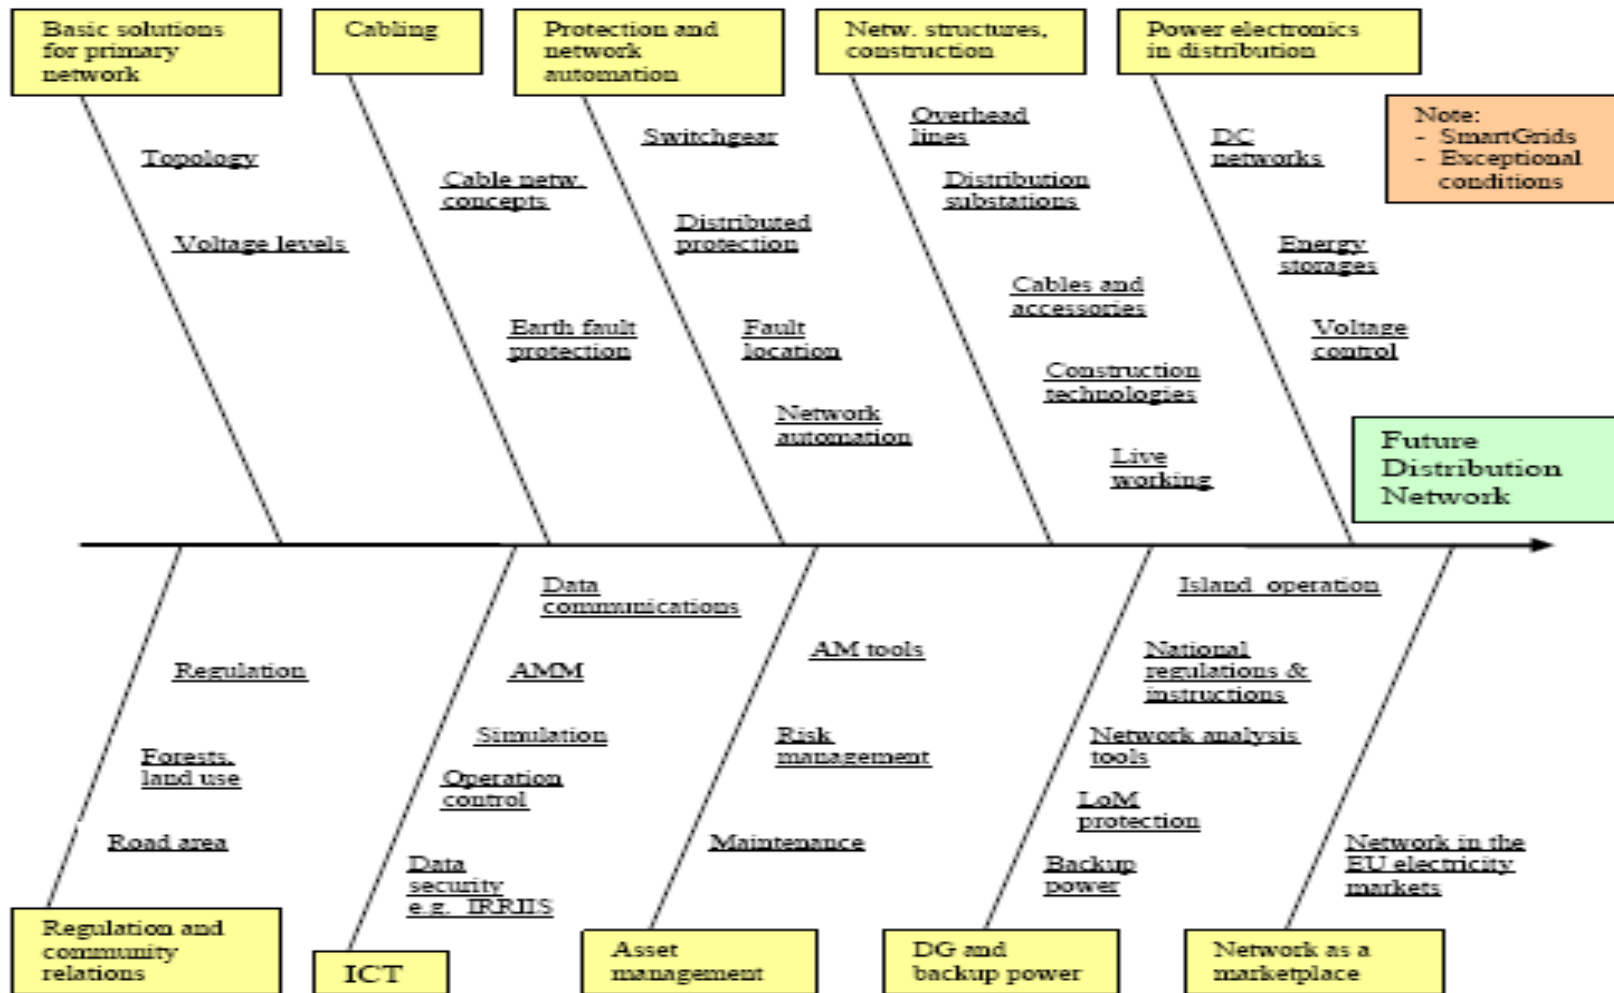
Basic solutions for primary network

Topology

Voltage levels

Cabling

Cable netw. concepts

Earth fault protection

Protection and network automation

Switchgear

Distributed protection

Fault location

Network automation

Netw. structures, construction

Overhead lines

Distribution substations

Cables and accessories

Construction technologies

Live working

Power electronics in distribution

DC networks

Energy storages

Voltage control

Note:
- SmartGrids
- Exceptional conditions

Future Distribution Network

Regulation

Forests, land use

Road area

Regulation and community relations

Data communications

AMM

Simulation

Operation control

Data security e.g. IRRIIS

ICT

AM tools

Risk management

Maintenance

Asset management

Island operation

National regulations & instructions

Network analysis tools

LoM protection

Backup power

DG and backup power

Network in the EU electricity markets

Network as a marketplace